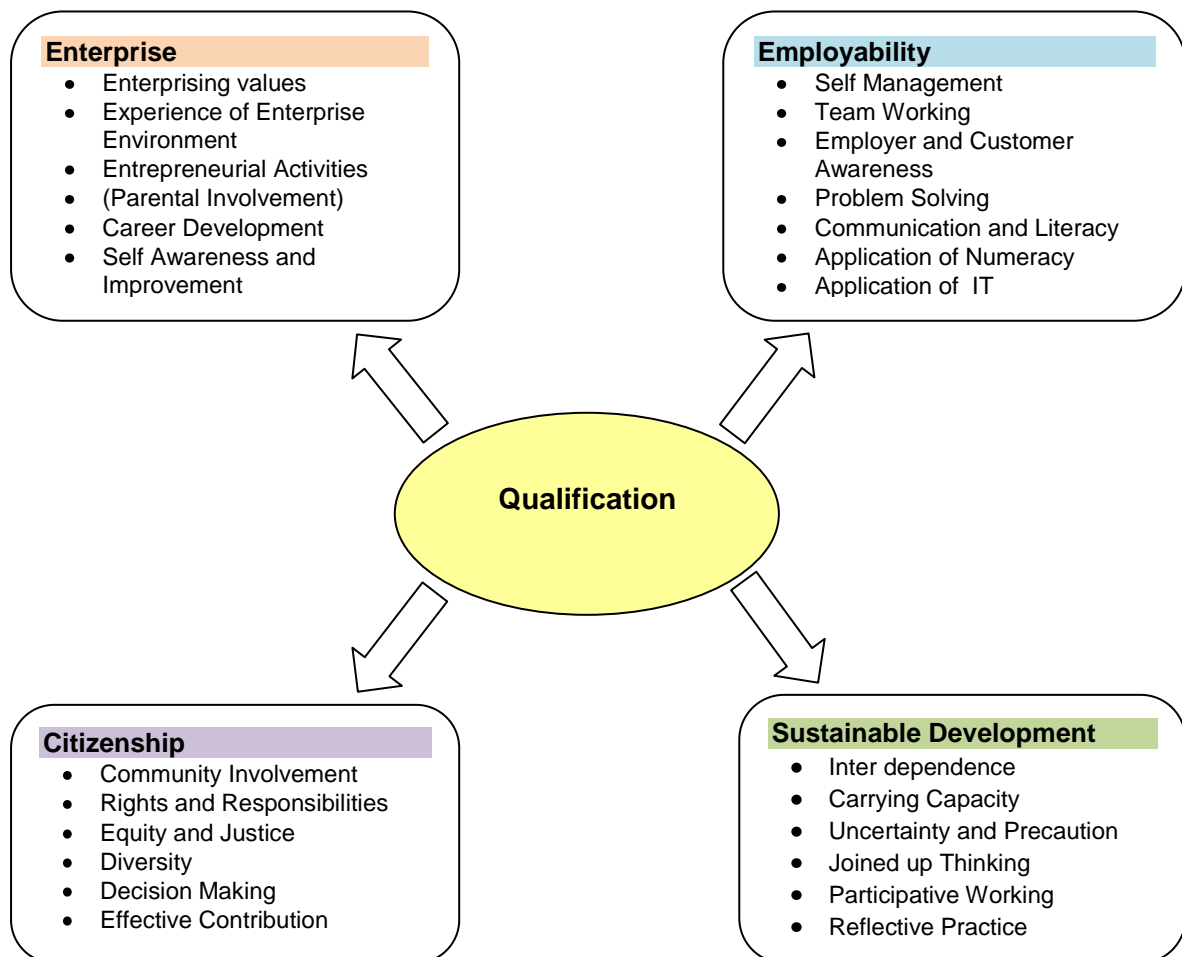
**Enterprise**
- Enterprising values
- Experience of Enterprise Environment
- Entrepreneurial Activities
- (Parental Involvement)
- Career Development
- Self Awareness and Improvement

**Employability**
- Self Management
- Team Working
- Employer and Customer Awareness
- Problem Solving
- Communication and Literacy
- Application of Numeracy
- Application of IT

**Qualification**

**Citizenship**
- Community Involvement
- Rights and Responsibilities
- Equity and Justice
- Diversity
- Decision Making
- Effective Contribution

**Sustainable Development**
- Inter dependence
- Carrying Capacity
- Uncertainty and Precaution
- Joined up Thinking
- Participative Working
- Reflective Practice